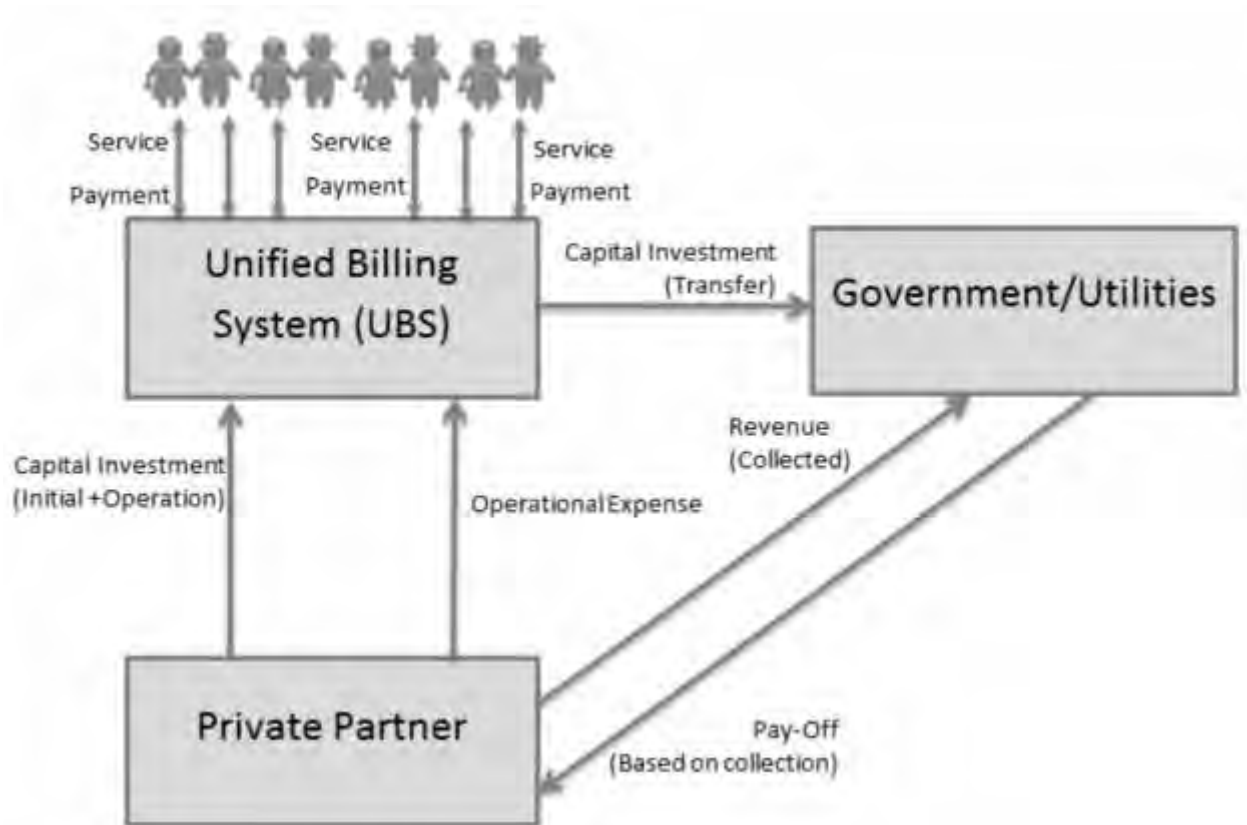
Service
Payment

Service
Payment

Service
Payment

Unified Billing System (UBS)

Capital Investment (Transfer)

Government/Utilities

Revenue (Collected)

Capital Investment (Initial +Operation)

Operational Expense

Private Partner

Pay-Off (Based on collection)